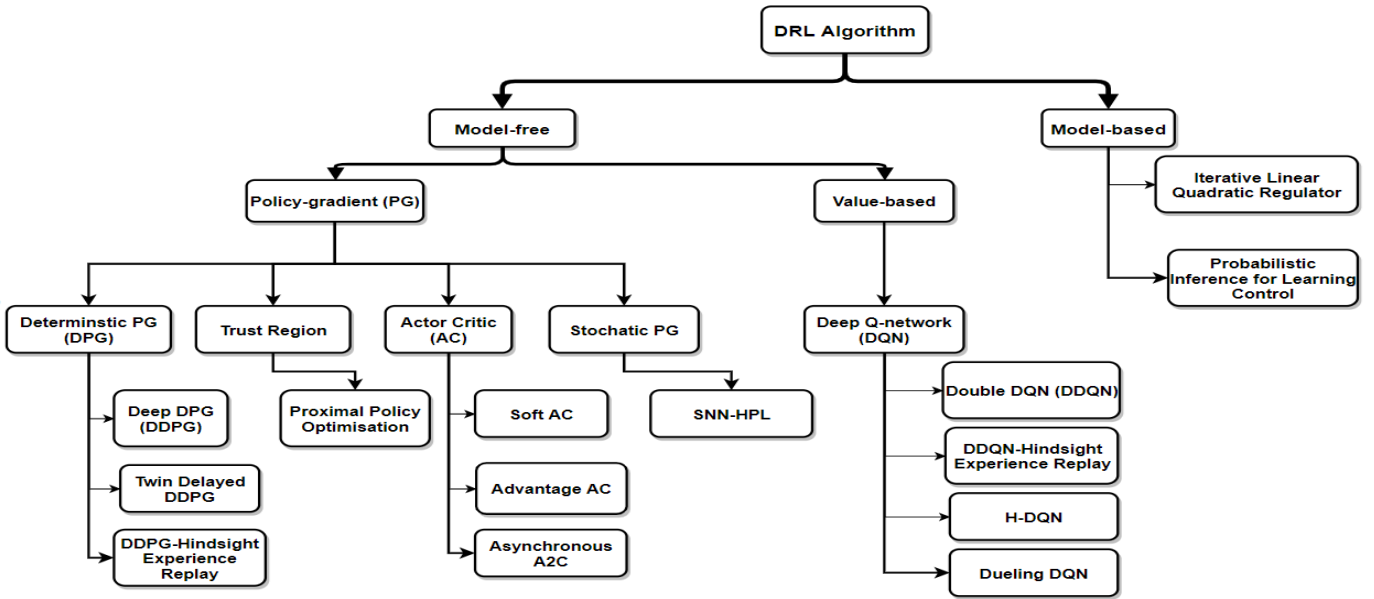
DRL Algorithm

Model-free

Model-based

Iterative Linear Quadratic Regulator

Probabilistic Inference for Learning Control

Policy-gradient (PG)

Value-based

Determinstic PG (DPG)

Trust Region

Actor Critic (AC)

Stochatic PG

Deep Q-network (DQN)

Deep DPG (DDPG)

Twin Delayed DDPG

DDPG-Hindsight Experience Replay

Proximal Policy Optimisation

Soft AC

Advantage AC

Asynchronous A2C

SNN-HPL

Double DQN (DDQN)

DDQN-Hindsight Experience Replay

H-DQN

Dueling DQN